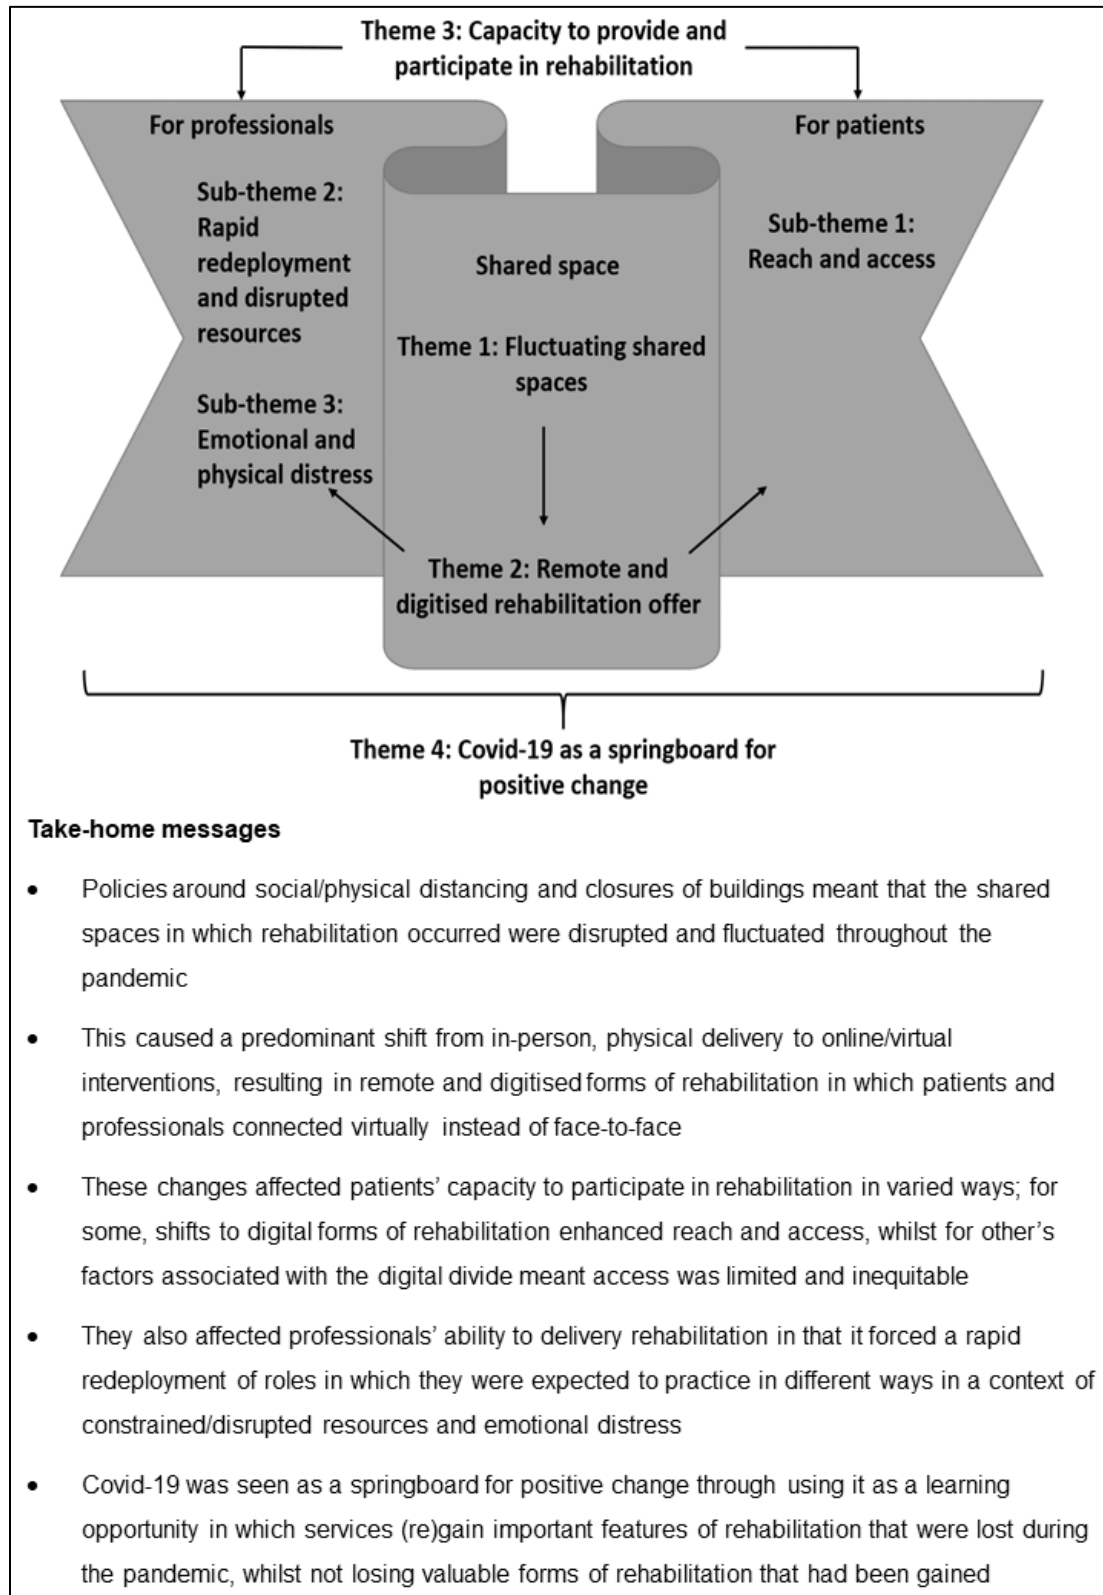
Theme 3: Capacity to provide and participate in rehabilitation

For professionals

Sub-theme 2: Rapid redeployment and disrupted resources

Sub-theme 3: Emotional and physical distress

Shared space

Theme 1: Fluctuating shared spaces

Theme 2: Remote and digitised rehabilitation offer

For patients

Sub-theme 1: Reach and access

Theme 4: Covid-19 as a springboard for positive change

Take-home messages

- Policies around social/physical distancing and closures of buildings meant that the shared spaces in which rehabilitation occurred were disrupted and fluctuated throughout the pandemic
- This caused a predominant shift from in-person, physical delivery to online/virtual interventions, resulting in remote and digitised forms of rehabilitation in which patients and professionals connected virtually instead of face-to-face
- These changes affected patients' capacity to participate in rehabilitation in varied ways; for some, shifts to digital forms of rehabilitation enhanced reach and access, whilst for other's factors associated with the digital divide meant access was limited and inequitable
- They also affected professionals' ability to delivery rehabilitation in that it forced a rapid redeployment of roles in which they were expected to practice in different ways in a context of constrained/disrupted resources and emotional distress
- Covid-19 was seen as a springboard for positive change through using it as a learning opportunity in which services (re)gain important features of rehabilitation that were lost during the pandemic, whilst not losing valuable forms of rehabilitation that had been gained